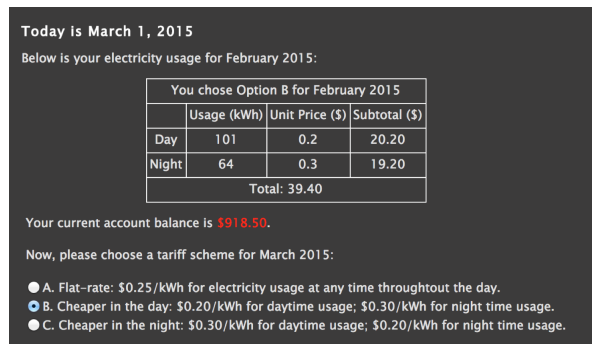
Today is March 1, 2015

Below is your electricity usage for February 2015:

| You chose Option B for February 2015 | | | |
|---|---|---|---|
| | Usage (kWh) | Unit Price ($) | Subtotal ($) |
| Day | 101 | 0.2 | 20.20 |
| Night | 64 | 0.3 | 19.20 |
| Total: 39.40 | | | |

Your current account balance is $918.50.

Now, please choose a tariff scheme for March 2015:

A. Flat-rate: $0.25/kWh for electricity usage at any time throughtout the day.
B. Cheaper in the day: $0.20/kWh for daytime usage; $0.30/kWh for night time usage.
C. Cheaper in the night: $0.30/kWh for daytime usage; $0.20/kWh for night time usage.